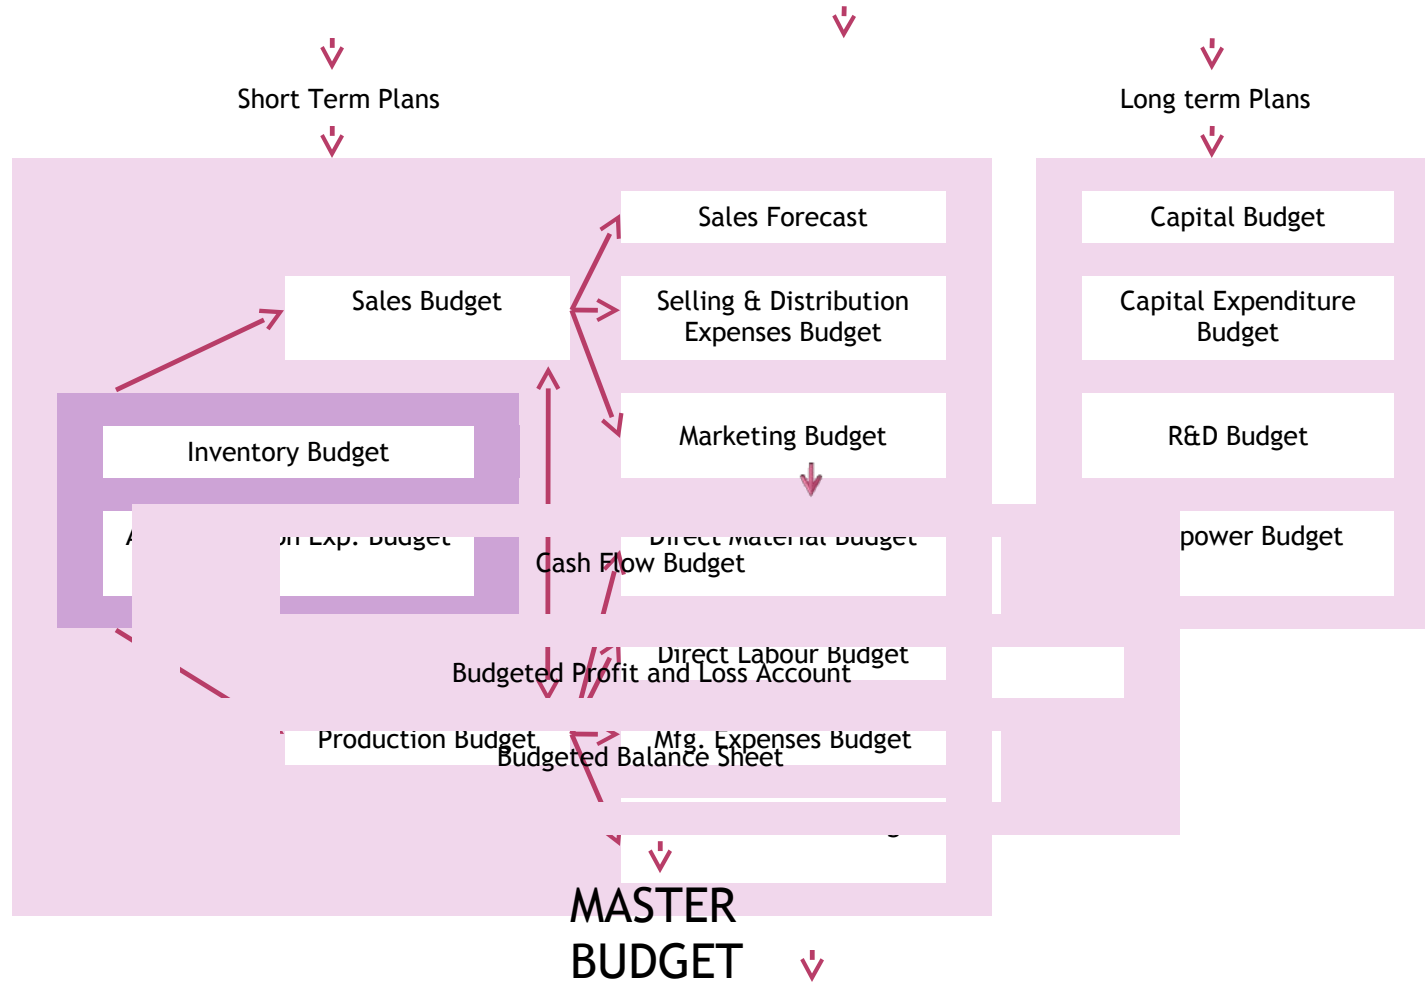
Short Term Plans

Long term Plans

Sales Forecast

Sales Budget

Selling & Distribution Expenses Budget

Marketing Budget

Capital Budget

Capital Expenditure Budget

R&D Budget

Inventory Budget

A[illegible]n Exp. Budget

Direct Material Budget

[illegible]power Budget

Cash Flow Budget

Direct Labour Budget

Budgeted Profit and Loss Account

Production Budget

Mfg. Expenses Budget

Budgeted Balance Sheet

MASTER BUDGET